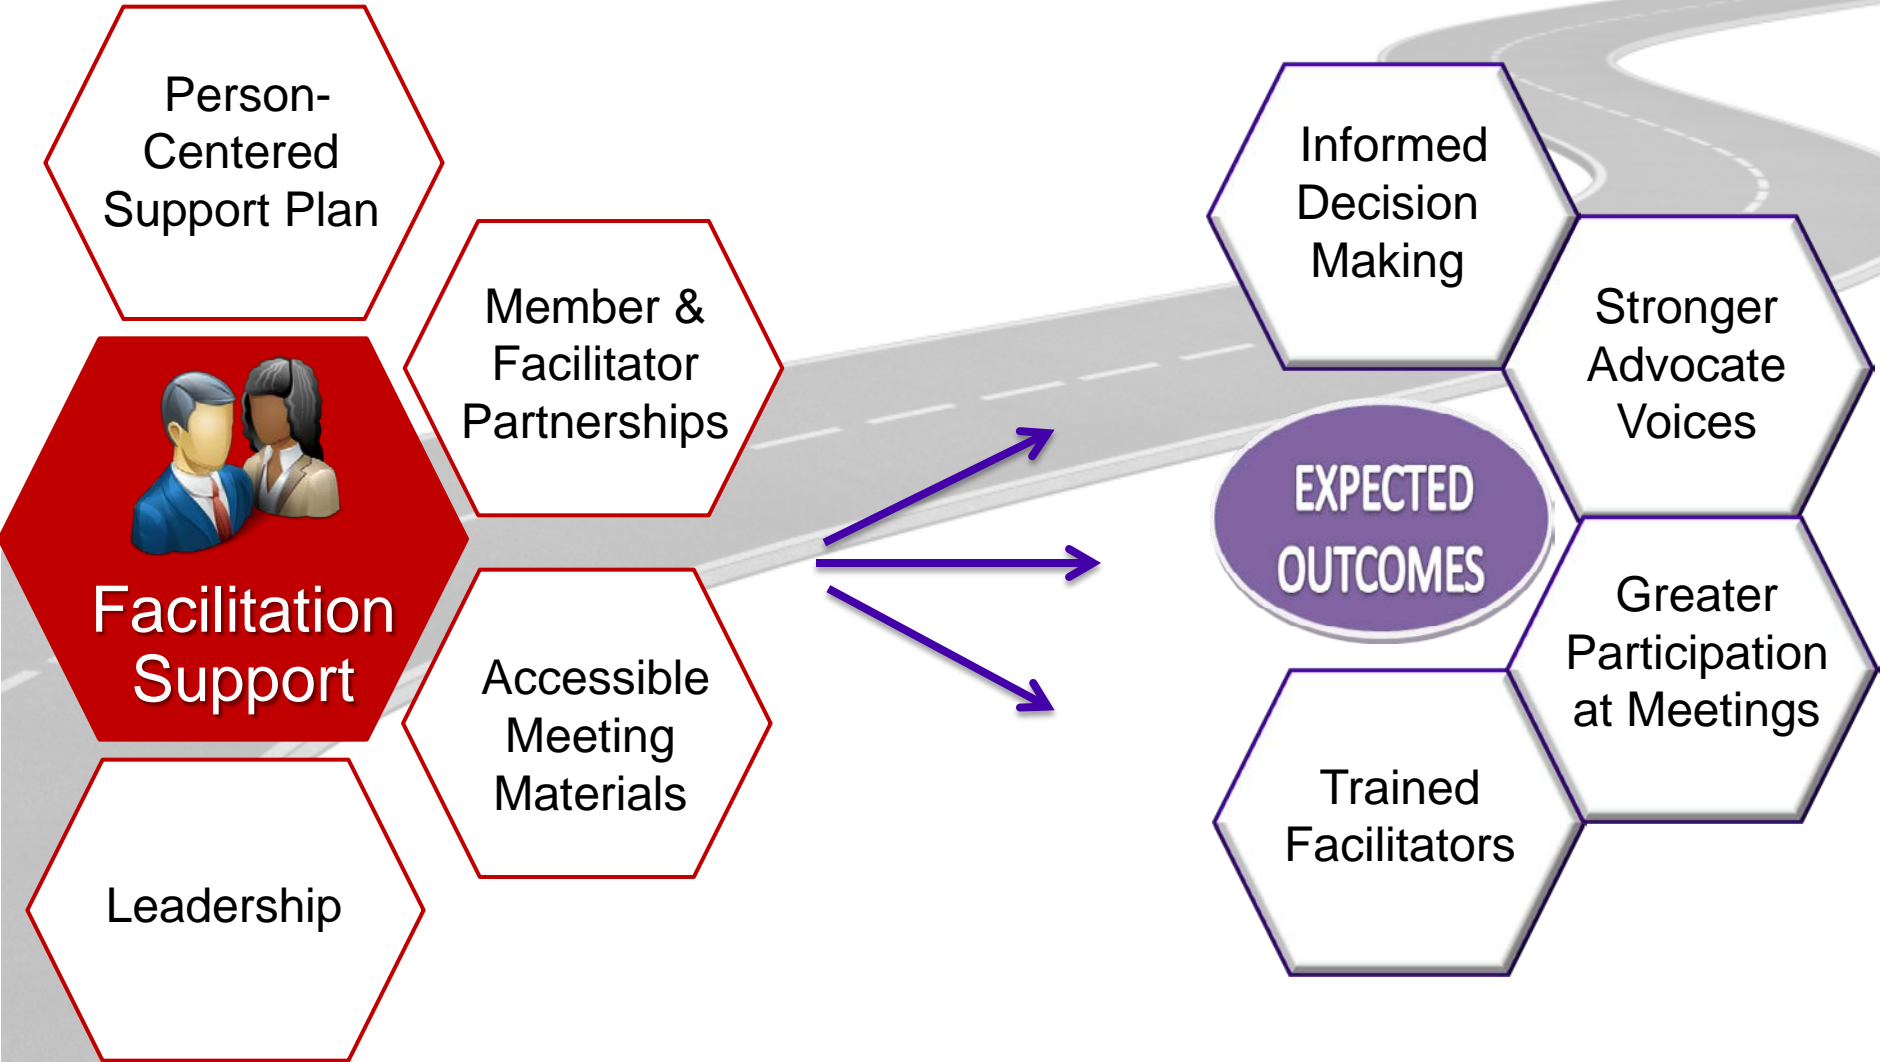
Person-Centered Support Plan

Member & Facilitator Partnerships

Facilitation Support

Accessible Meeting Materials

Leadership

Informed Decision Making

Stronger Advocate Voices

EXPECTED OUTCOMES

Greater Participation at Meetings

Trained Facilitators